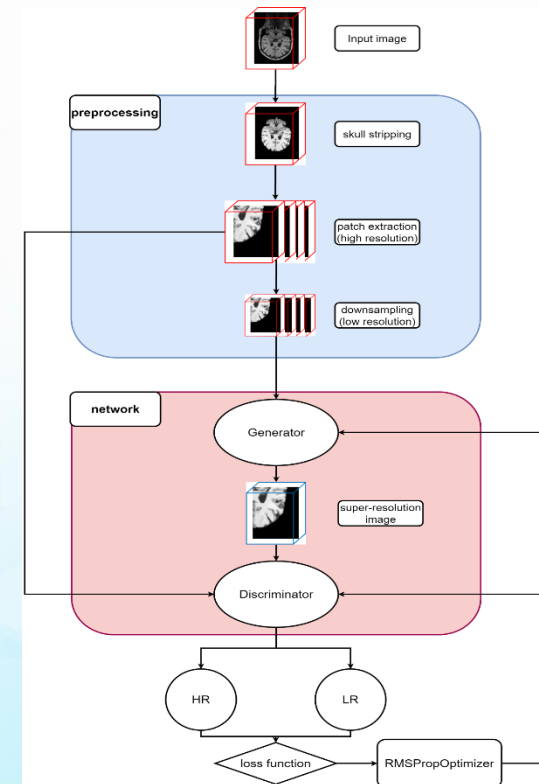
Input image

preprocessing

skull stripping

patch extraction (high resolution)

downsampling (low resolution)

network

Generator

super-resolution image

Discriminator

HR

LR

loss function

RMSPropOptimizer